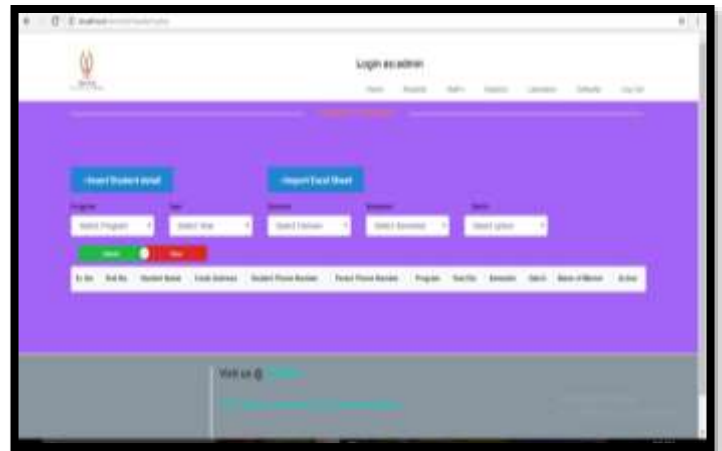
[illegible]

Login as admin

Home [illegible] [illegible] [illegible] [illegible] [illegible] Log Out

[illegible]

Insert Student detail

Import Excel Sheet

Program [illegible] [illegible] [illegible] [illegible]

Select Program Select Year Select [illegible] Select Semester Select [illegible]

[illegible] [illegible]

| Sr. No | Roll No | Student Name | Email Address | Student Phone Number | Parent Phone Number | Program | Year/Div | Semester | Batch | Name of Mentor | Action |
|---|---|---|---|---|---|---|---|---|---|---|---|

Visit us @ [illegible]

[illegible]